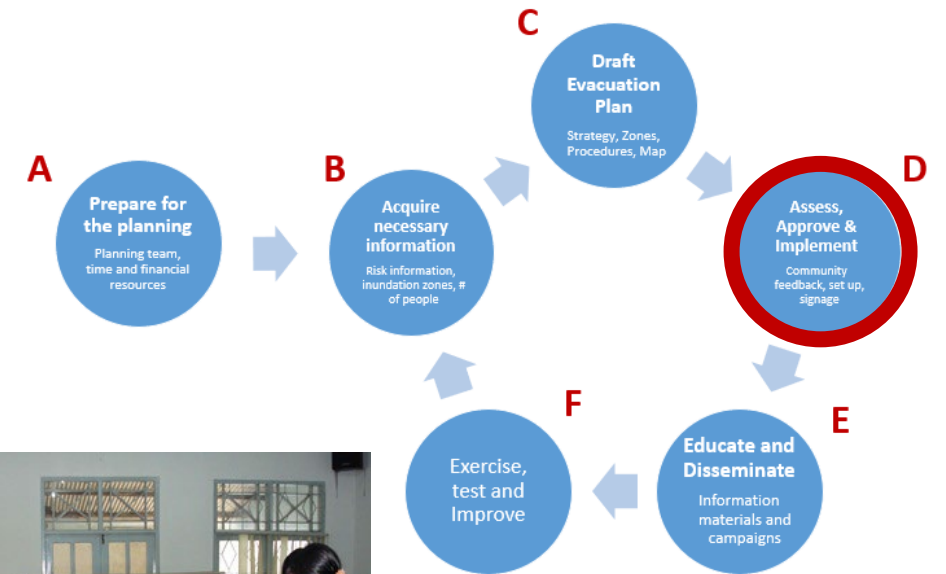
A

Prepare for the planning

Planning team, time and financial resources

B

Acquire necessary information

Risk information, inundation zones, # of people

C

Draft Evacuation Plan

Strategy, Zones, Procedures, Map

D

Assess, Approve & Implement

Community feedback, set up, signage

E

Educate and Disseminate

Information materials and campaigns

F

Exercise, test and Improve